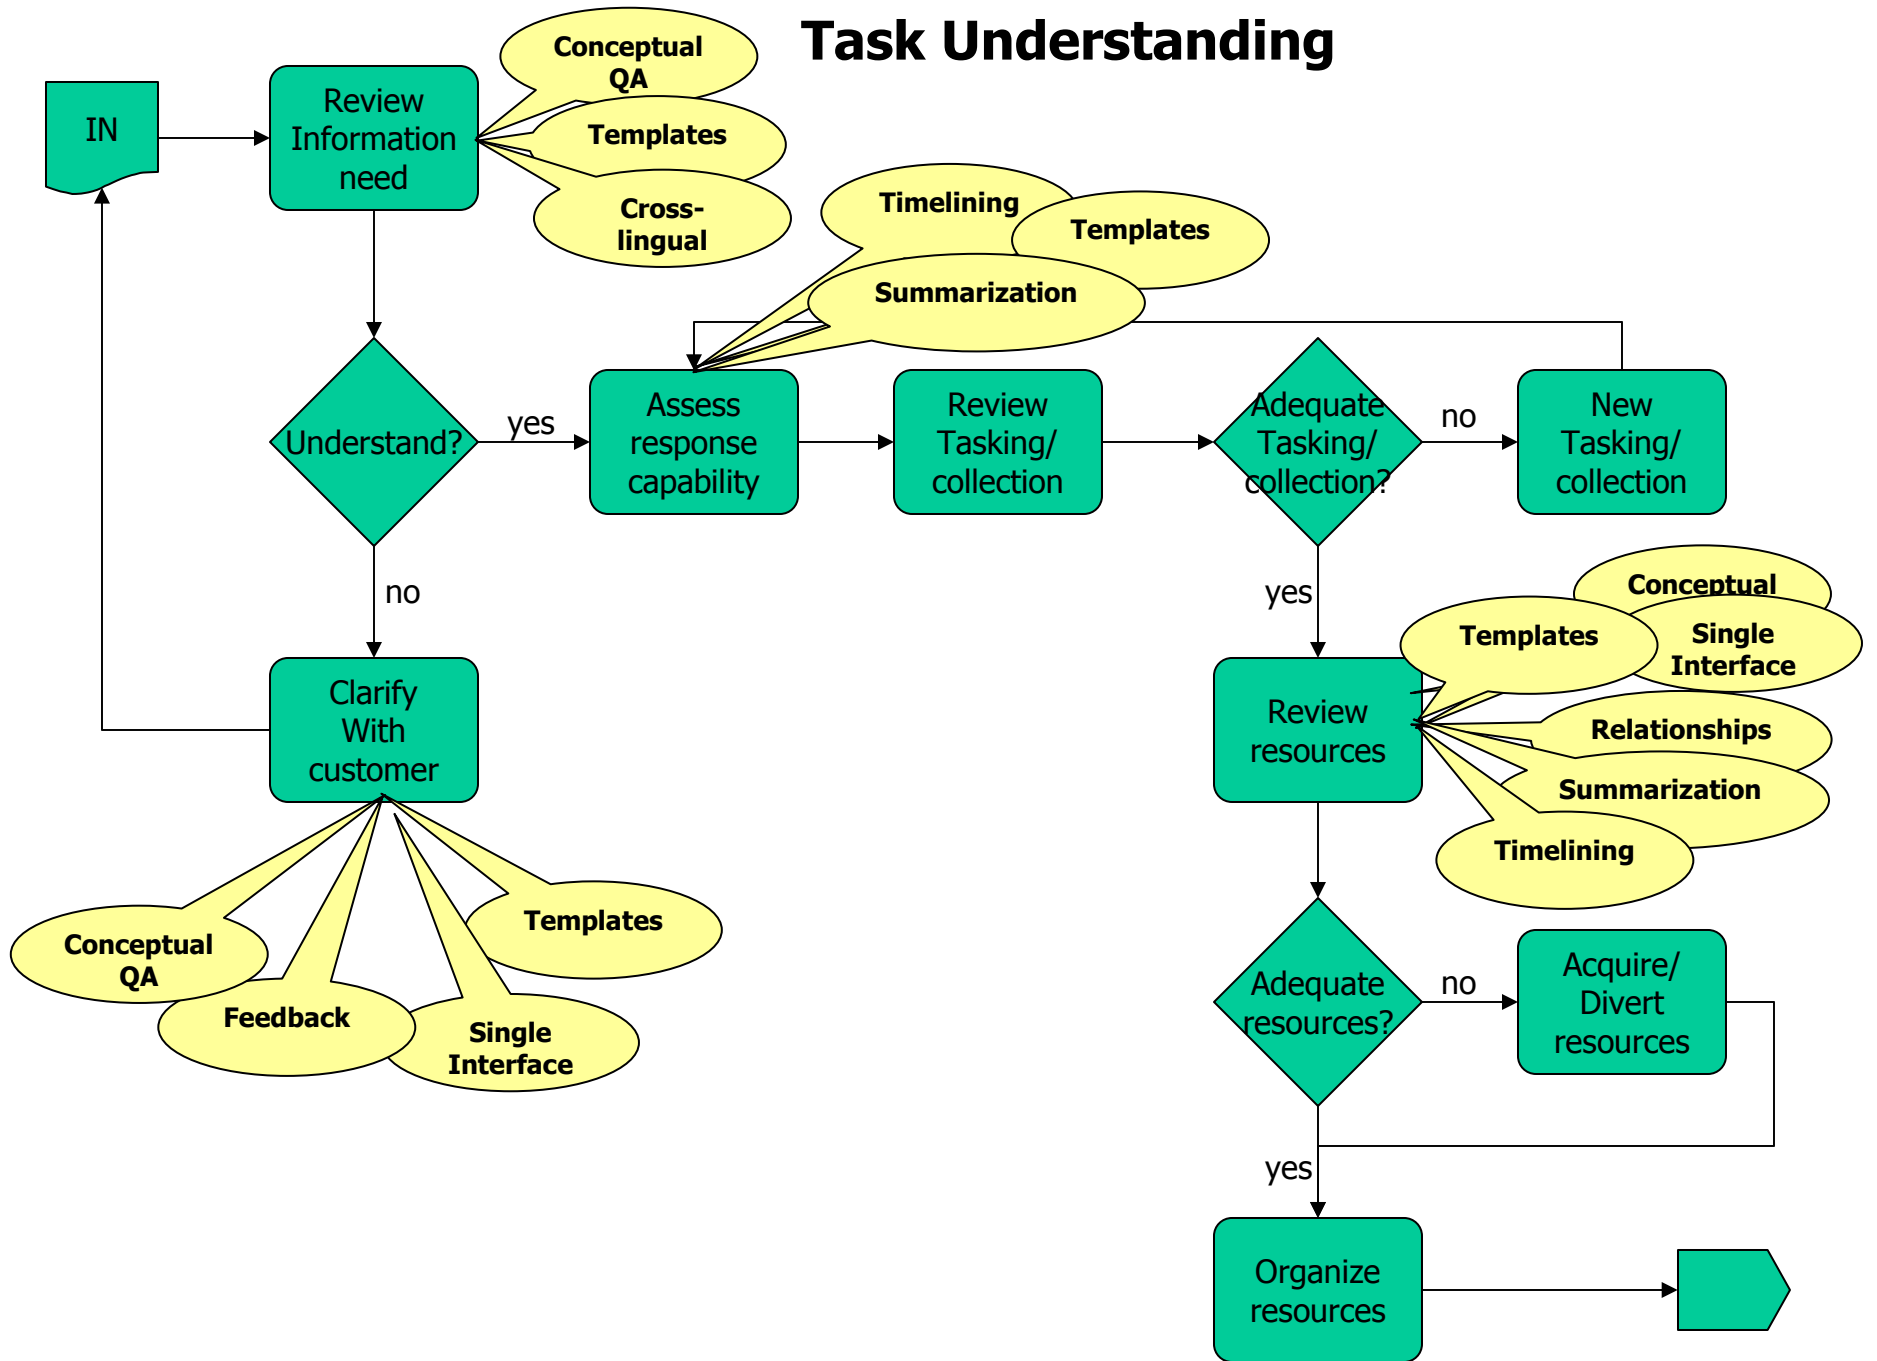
Task Understanding

IN

Review Information need

Conceptual QA

Templates

Cross-lingual

Understand?

yes

no

Clarify With customer

Conceptual QA

Feedback

Single Interface

Templates

Timelining

Templates

Summarization

Assess response capability

Review Tasking/ collection

Adequate Tasking/ collection?

no

New Tasking/ collection

yes

Review resources

Conceptual

Templates

Single Interface

Relationships

Summarization

Timelining

Adequate resources?

no

Acquire/ Divert resources

yes

Organize resources